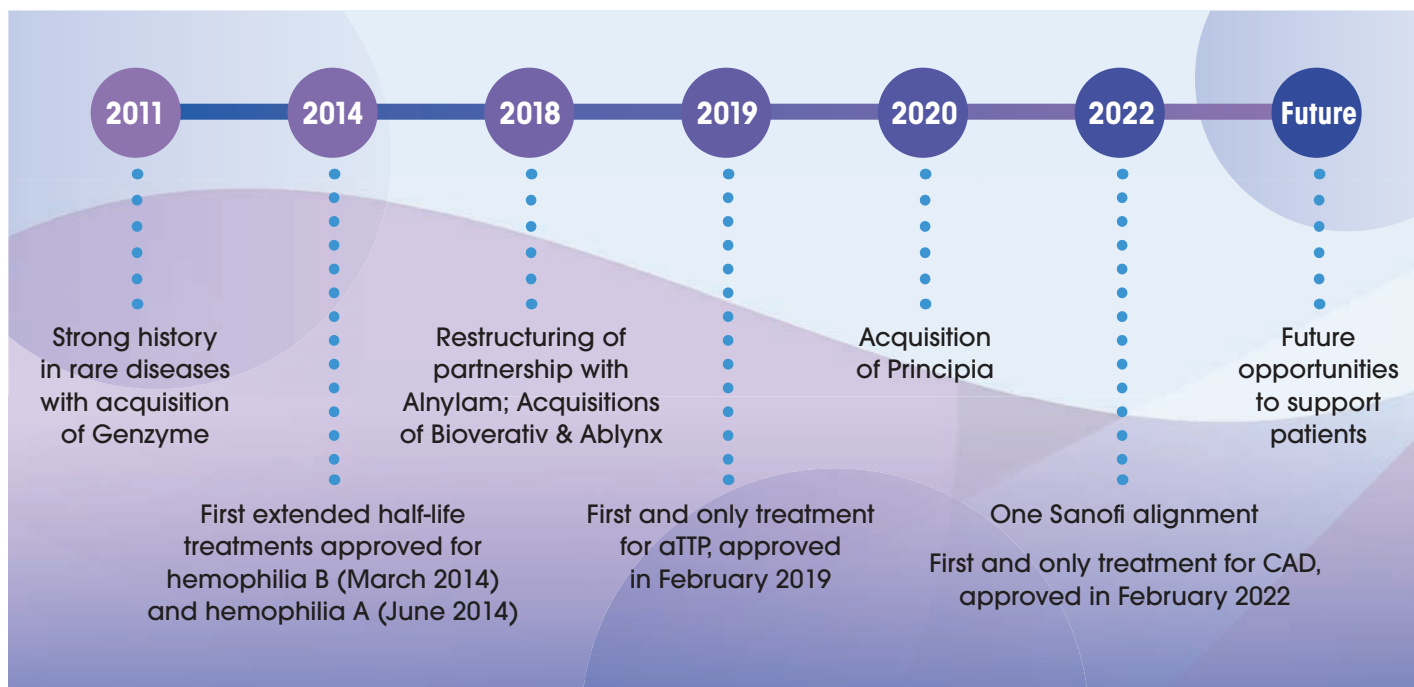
2011

2014

2018

2019

2020

2022

Future

Strong history in rare diseases with acquisition of Genzyme

First extended half-life treatments approved for hemophilia B (March 2014) and hemophilia A (June 2014)

Restructuring of partnership with Alnylam; Acquisitions of Bioverativ & Ablynx

First and only treatment for aTTP, approved in February 2019

Acquisition of Principia

One Sanofi alignment

First and only treatment for CAD, approved in February 2022

Future opportunities to support patients